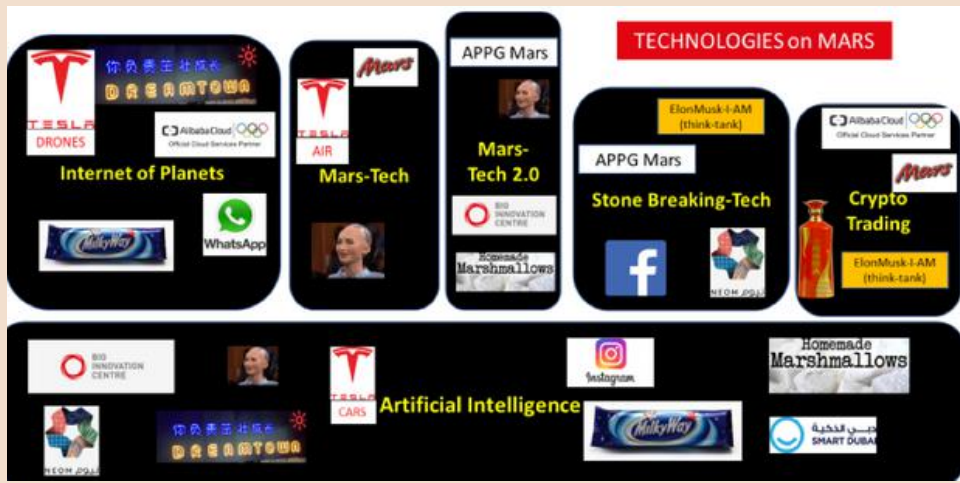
TECHNOLOGIES on MARS

TESLA
DRONES
你负责生北极长
DREAMTOWN
Alibaba Cloud
Official Cloud Services Partner
Internet of Planets
MilkyWay
WhatsApp

Mars
TESLA
AIR
Mars-Tech

APPG Mars
Mars-Tech 2.0
BIG INNOVATION CENTRE
Homemade Marshmallows

ElonMusk-I-AM (think-tank)
APPG Mars
Stone Breaking-Tech
NEOM نيوم

Alibaba Cloud
Official Cloud Services Partner
Mars
Crypto Trading
ElonMusk-I-AM (think-tank)

BIG INNOVATION CENTRE
TESLA
CARS
Artificial Intelligence
Instagram
Homemade Marshmallows
NEOM نيوم
你负责生北极长
DREAMTOWN
MilkyWay
دبي الذكية
SMART DUBAI